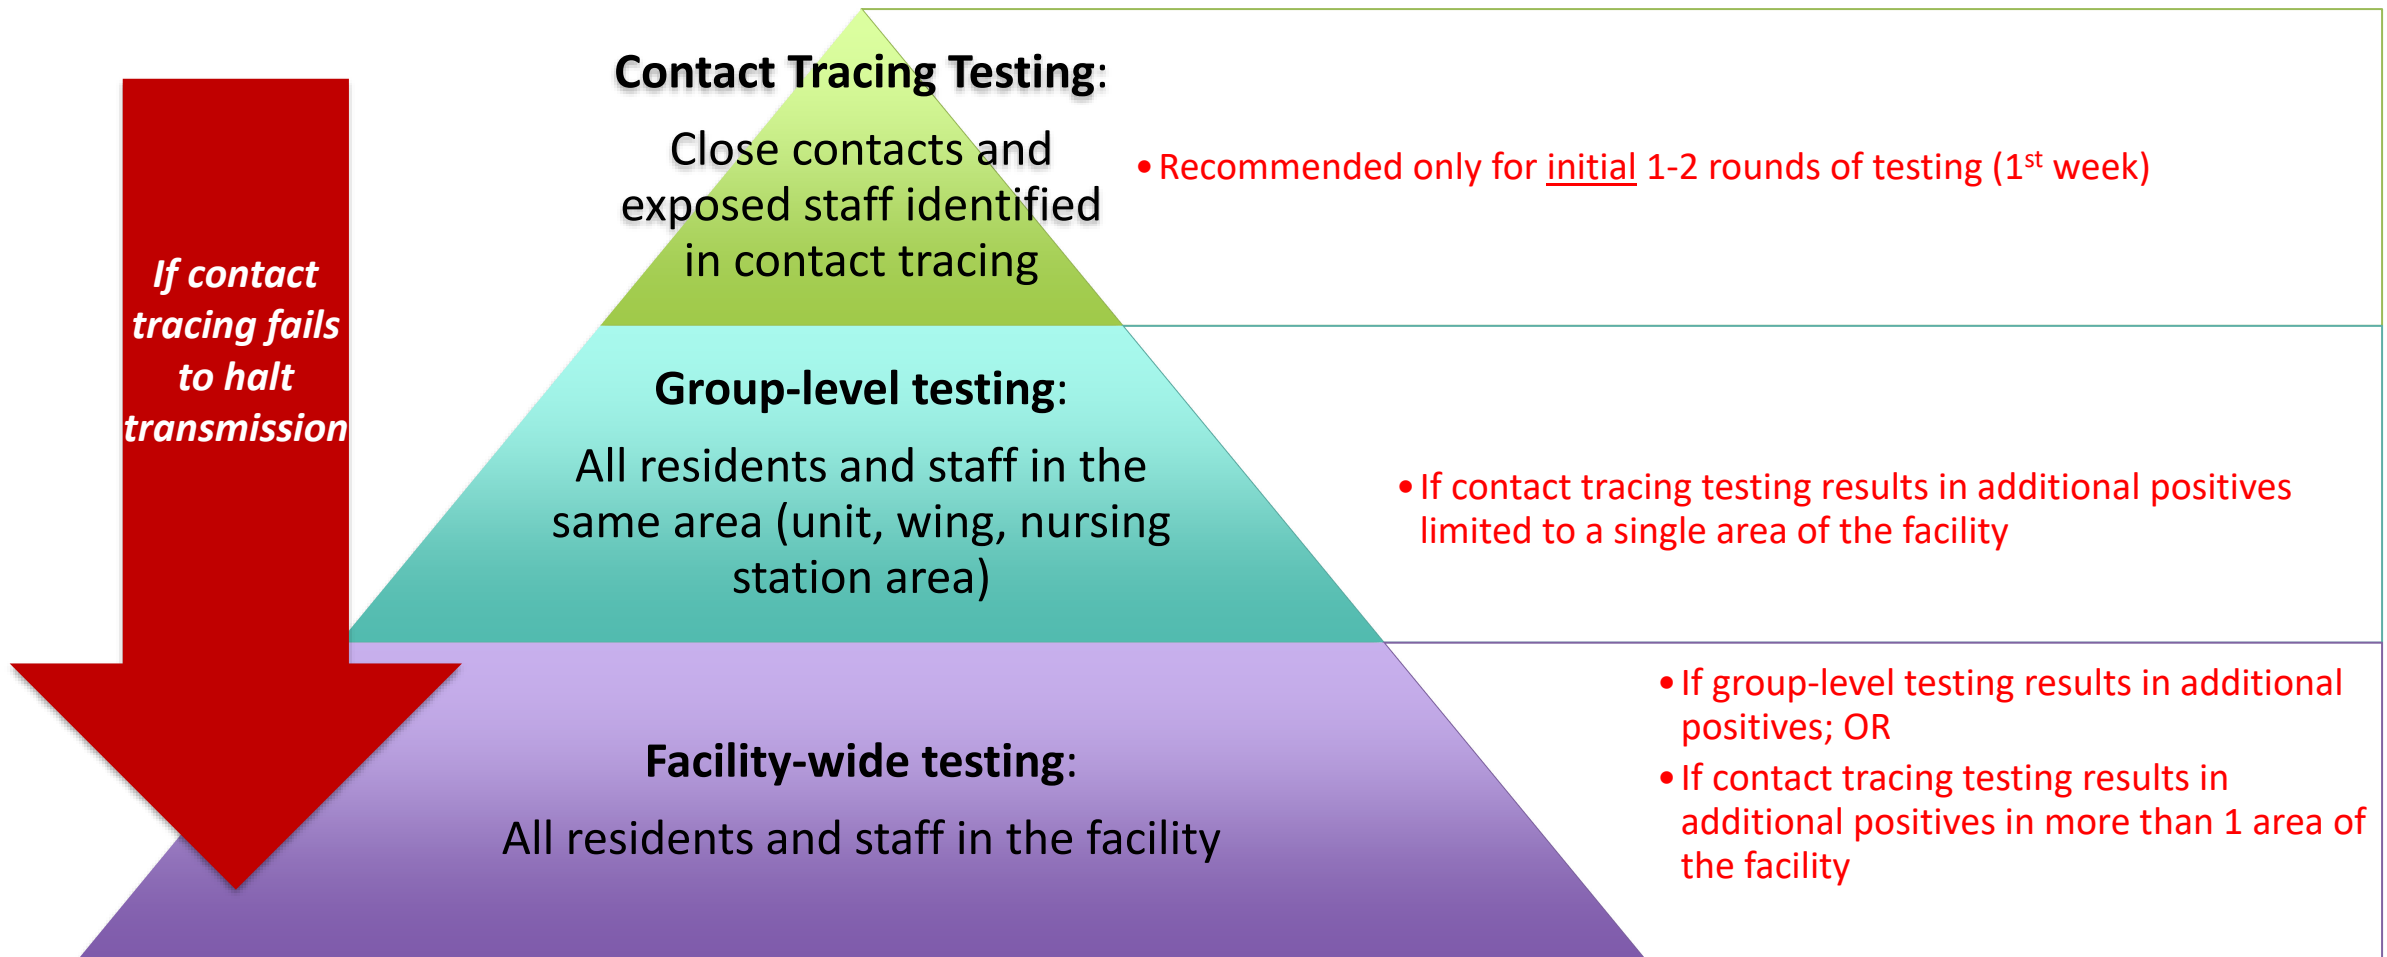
If contact tracing fails to halt transmission

Contact Tracing Testing:

Close contacts and exposed staff identified in contact tracing

• Recommended only for initial 1-2 rounds of testing ($1^{st}$ week)

Group-level testing:

All residents and staff in the same area (unit, wing, nursing station area)

• If contact tracing testing results in additional positives limited to a single area of the facility

Facility-wide testing:

All residents and staff in the facility

• If group-level testing results in additional positives; OR
• If contact tracing testing results in additional positives in more than 1 area of the facility